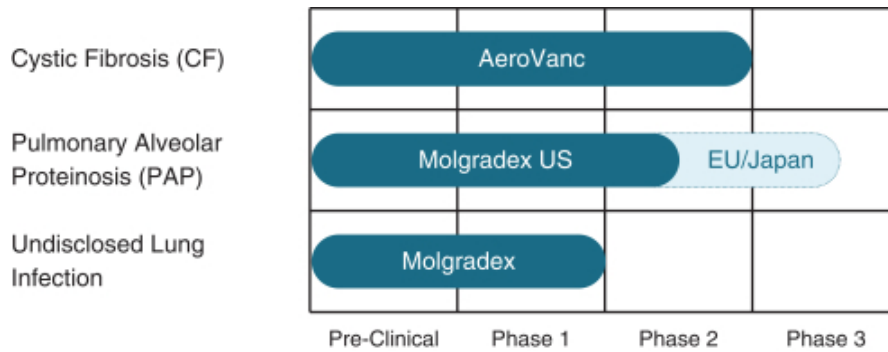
| | Pre-Clinical | Phase 1 | Phase 2 | Phase 3 |
|---|---|---|---|---|
| Cystic Fibrosis (CF) | AeroVanc | | | |
| Pulmonary Alveolar Proteinosis (PAP) | Molgradex US | | EU/Japan | |
| Undisclosed Lung Infection | Molgradex | | | |